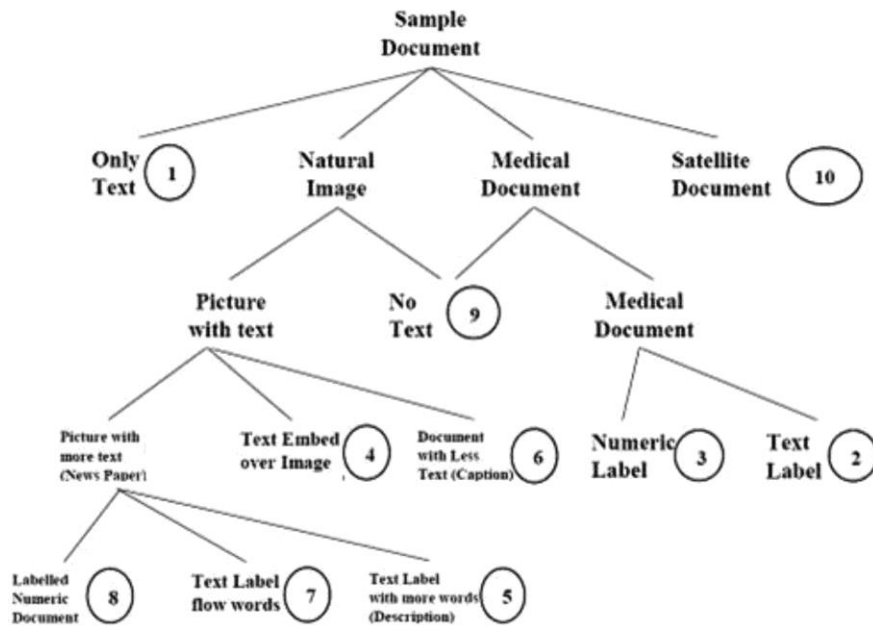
Sample Document

Only Text 1

Natural Image

Medical Document

Satellite Document 10

Picture with text

No Text 9

Medical Document

Picture with more text (News Paper)

Text Embed over Image 4

Document with Less Text (Caption) 6

Numeric Label 3

Text Label 2

Labelled Numeric Document 8

Text Label flow words 7

Text Label with more words (Description) 5